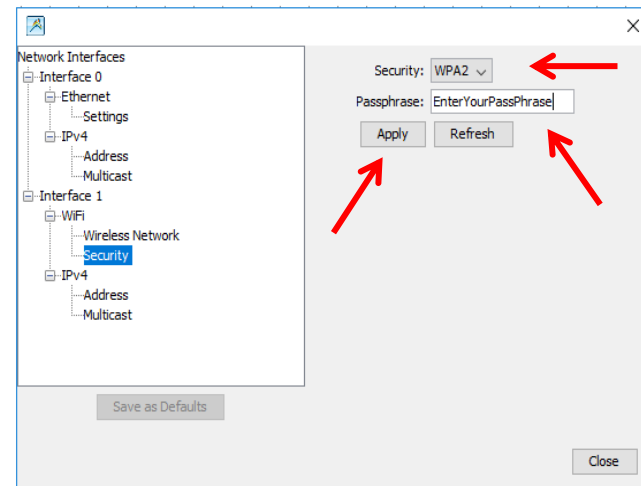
Network Interfaces
Interface 0
Ethernet
Settings
IPv4
Address
Multicast
Interface 1
WiFi
Wireless Network
Security
IPv4
Address
Multicast

Security: WPA2
Passphrase: EnterYourPassPhrase
Apply
Refresh

Save as Defaults

Close